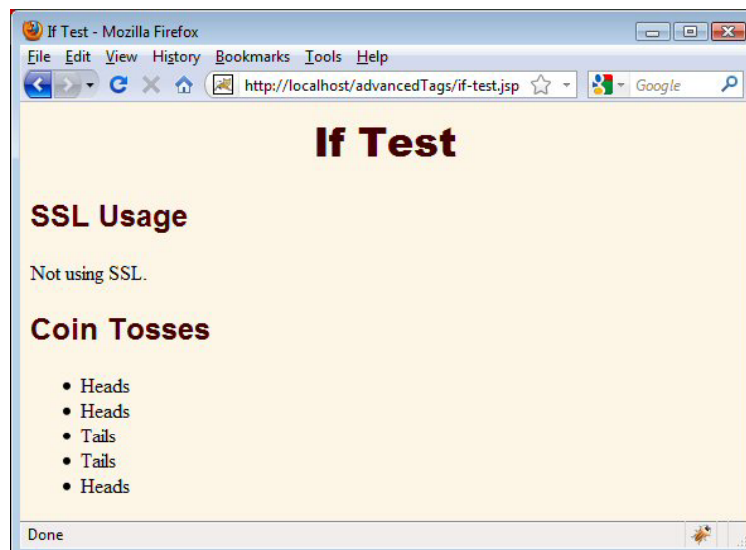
If Test - Mozilla Firefox

File Edit View History Bookmarks Tools Help

http://localhost/advancedTags/if-test.jsp

Google

If Test

SSL Usage

Not using SSL.

Coin Tosses

- Heads
- Heads
- Tails
- Tails
- Heads

Done